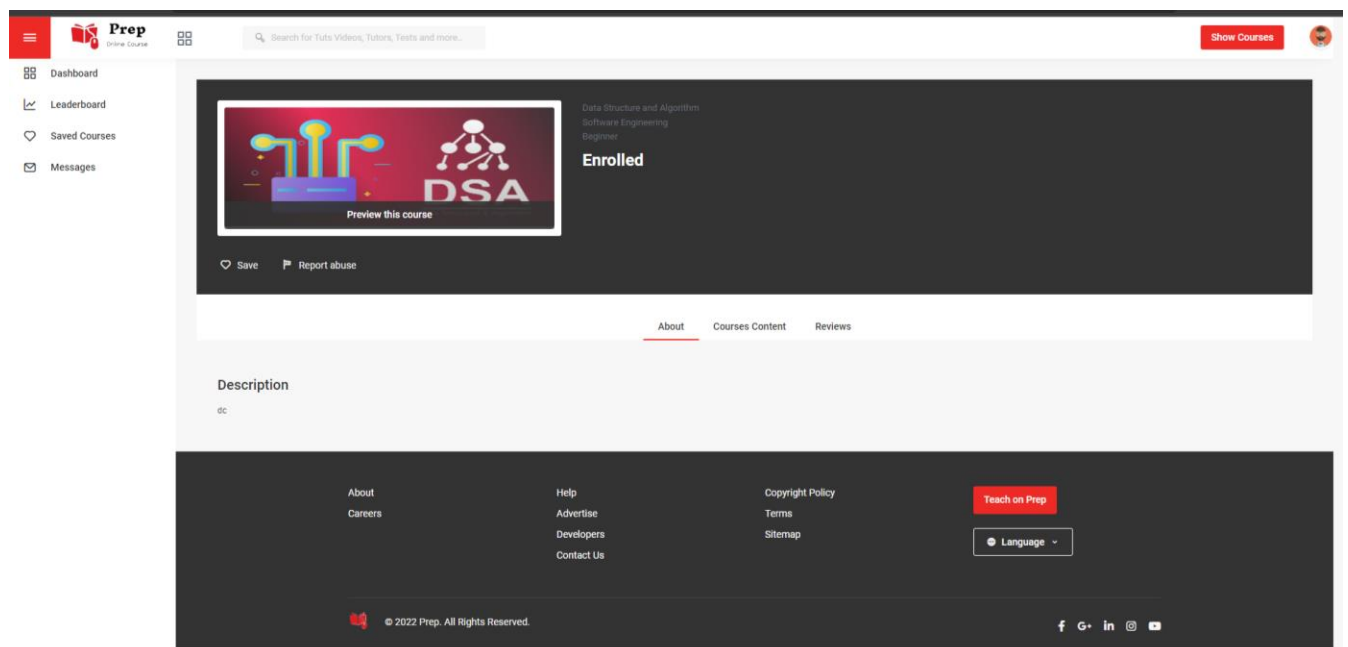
Prep
Online Course

Search for Tuts Videos, Tutors, Tests and more..

Show Courses

Dashboard
Leaderboard
Saved Courses
Messages

DSA
Preview this course

Data Structure and Algorithm
Software Engineering
Beginner
Enrolled

Save
Report abuse

About
Courses Content
Reviews

Description
dc

About
Careers

Help
Advertise
Developers
Contact Us

Copyright Policy
Terms
Sitemap

Teach on Prep
Language

© 2022 Prep. All Rights Reserved.

G+ in